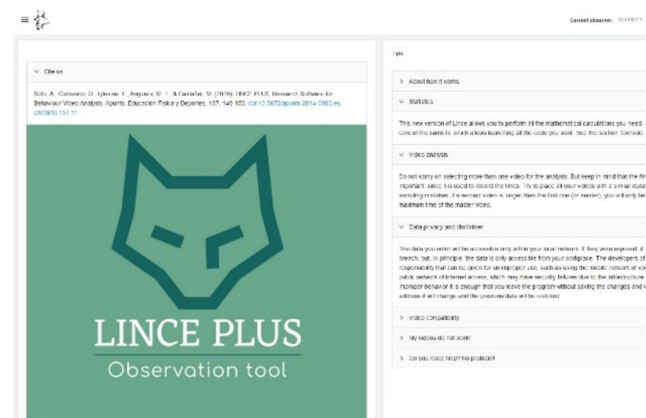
≡

Current observer: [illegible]

Cite us

Soto, A., Camerino, O., Iglesias, X., Anguera, M. T., & Castañer, M. (2019). LINCE PLUS: Research Software for Behaviour Video Analysis. Apunts. Educación Física y Deportes, 137, 149-153. doi:10.5672/apunts.2014-0983.es.(2019/3).137.11

LINCE PLUS

Observation tool

Tips

About how it works

Statistics

This new version of Lince allows you to perform all the mathematical calculations you need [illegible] core of the same R, which allows launching all the code you want, like the section "Consol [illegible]

Video analysis

Do not worry on selecting more than one video for the analysis. But keep in mind that the fir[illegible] important, since it is used to record the times. Try to place all your videos with a similar dura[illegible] recording mistakes. If a second video is longer than the first one (or master), you will only be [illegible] maximum time of the master video.

Data privacy and disclaimer

The data you enter will be accessible only within your local network. If they were exposed, it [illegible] breach, but, in principle, the data is only accessible from your workplace. The developers of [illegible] responsability that can be given for an improper use, such as using the means network of your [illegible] public network of internet access, which may have security failures due to the infrastructure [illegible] improper behavior it is enough that you leave the program without saving the changes and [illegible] without it will change and the program data will be restored.

Video compatibility

My videos do not work!

Do you need help? No problem!